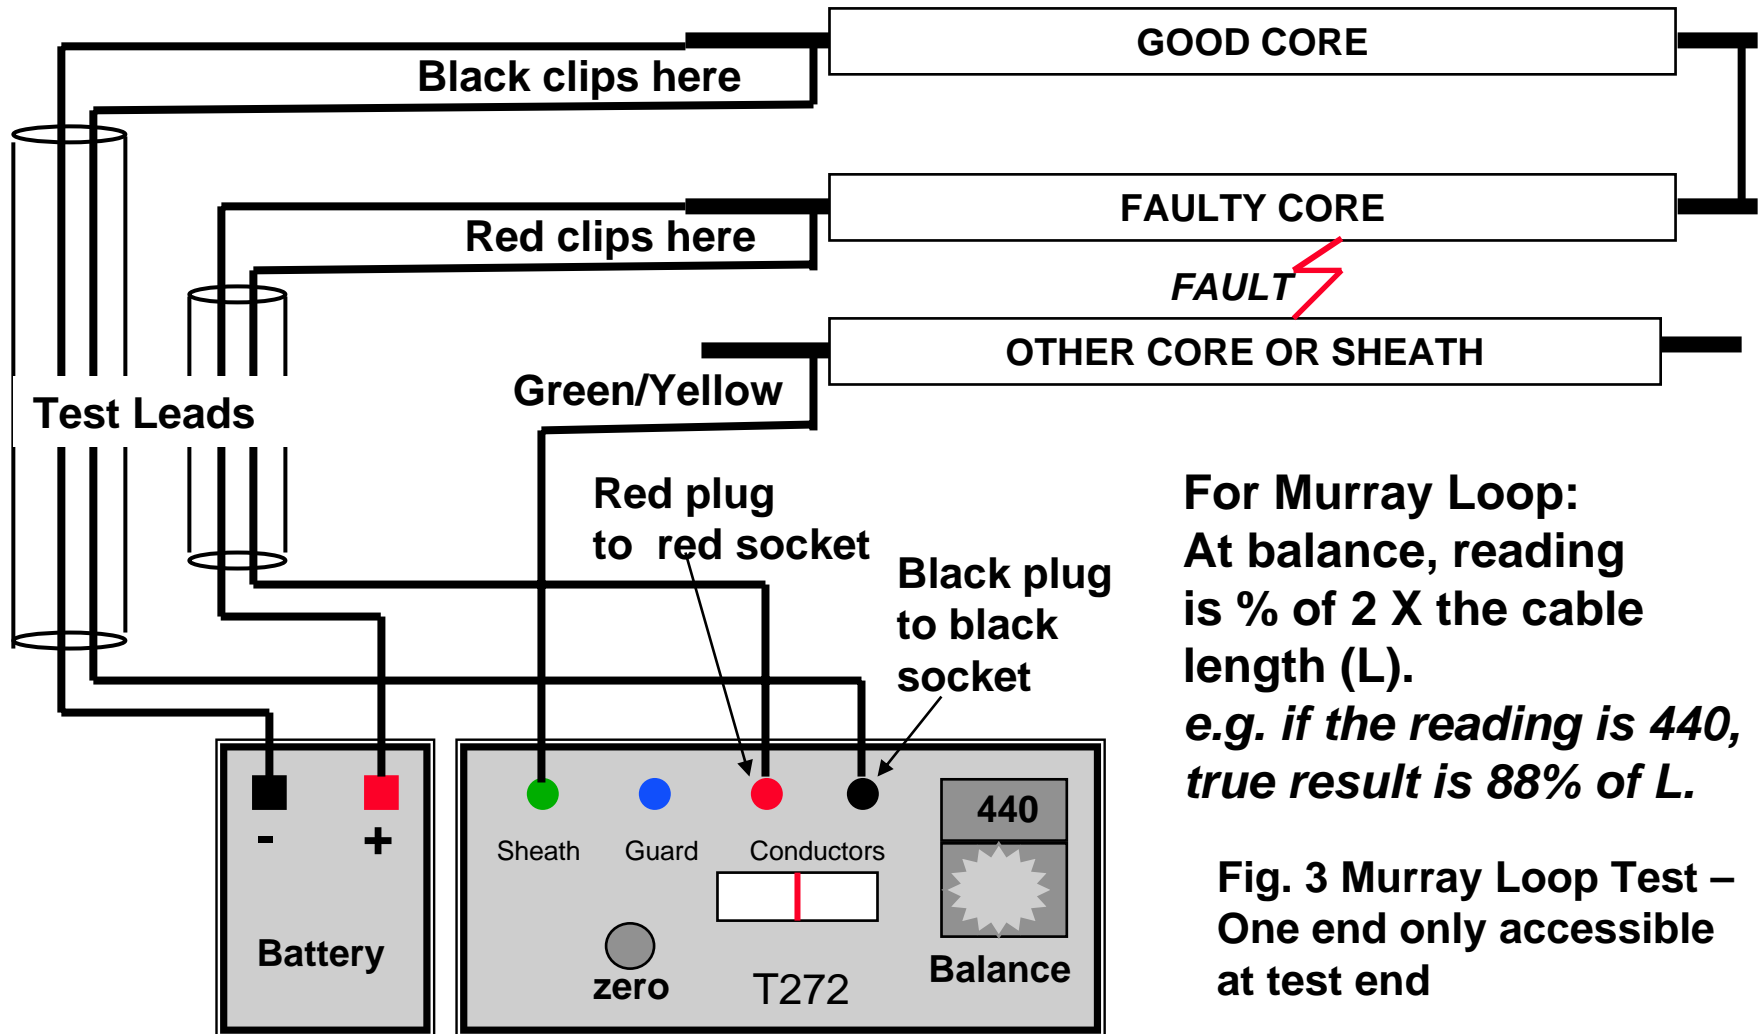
GOOD CORE

Black clips here

FAULTY CORE

Red clips here

FAULT

OTHER CORE OR SHEATH

Green/Yellow

Test Leads

Red plug to red socket

Black plug to black socket

For Murray Loop:
At balance, reading is % of 2 X the cable length (L).
*e.g. if the reading is 440, true result is 88% of L.*

- +

Battery

Sheath Guard Conductors

440

zero T272 Balance

Fig. 3 Murray Loop Test – One end only accessible at test end